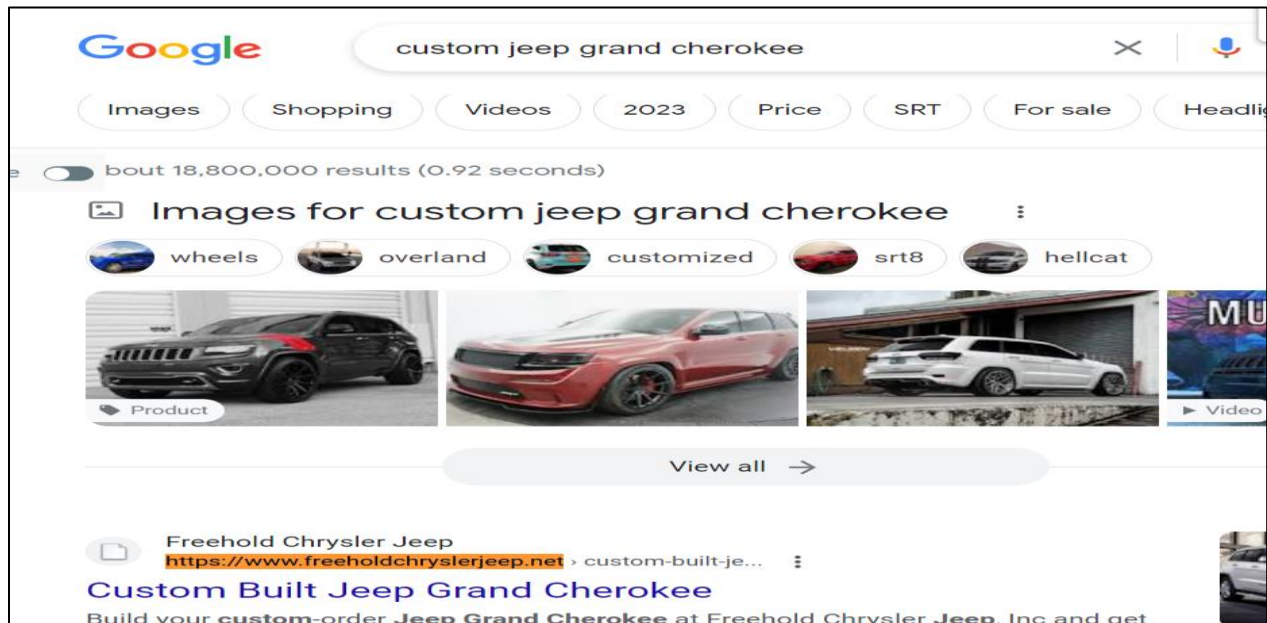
Google

custom jeep grand cherokee

Images | Shopping | Videos | 2023 | Price | SRT | For sale | Headli

e bout 18,800,000 results (0.92 seconds)

Images for custom jeep grand cherokee

wheels | overland | customized | srt8 | hellcat

Product

MU

Video

View all →

Freehold Chrysler Jeep
https://www.freeholdchryslerjeep.net › custom-built-je...

Custom Built Jeep Grand Cherokee

Build your **custom**-order **Jeep Grand Cherokee** at Freehold Chrysler **Jeep**, Inc and get